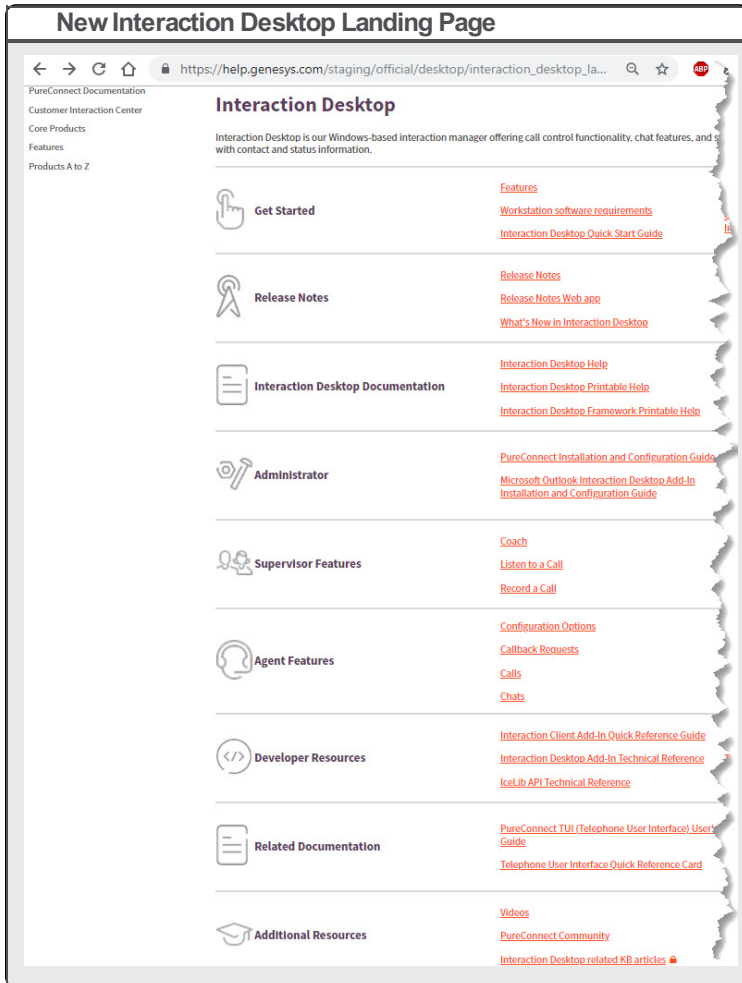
New Interaction Desktop Landing Page

https://help.genesys.com/staging/official/desktop/interaction_desktop_la...

ABP

PureConnect Documentation
Customer Interaction Center
Core Products
Features
Products A to Z

Interaction Desktop

Interaction Desktop is our Windows-based interaction manager offering call control functionality, chat features, and s with contact and status information.

Get Started

Features
Workstation software requirements
Interaction Desktop Quick Start Guide

Release Notes

Release Notes
Release Notes Web app
What's New in Interaction Desktop

Interaction Desktop Documentation

Interaction Desktop Help
Interaction Desktop Printable Help
Interaction Desktop Framework Printable Help

Administrator

PureConnect Installation and Configuration Guide
Microsoft Outlook Interaction Desktop Add-In Installation and Configuration Guide

Supervisor Features

Coach
Listen to a Call
Record a Call

Agent Features

Configuration Options
Callback Requests
Calls
Chats

Developer Resources

Interaction Client Add-In Quick Reference Guide
Interaction Desktop Add-In Technical Reference
IceLib API Technical Reference

Related Documentation

PureConnect TUI (Telephone User Interface) User's Guide
Telephone User Interface Quick Reference Card

Additional Resources

Videos
PureConnect Community
Interaction Desktop related KB articles